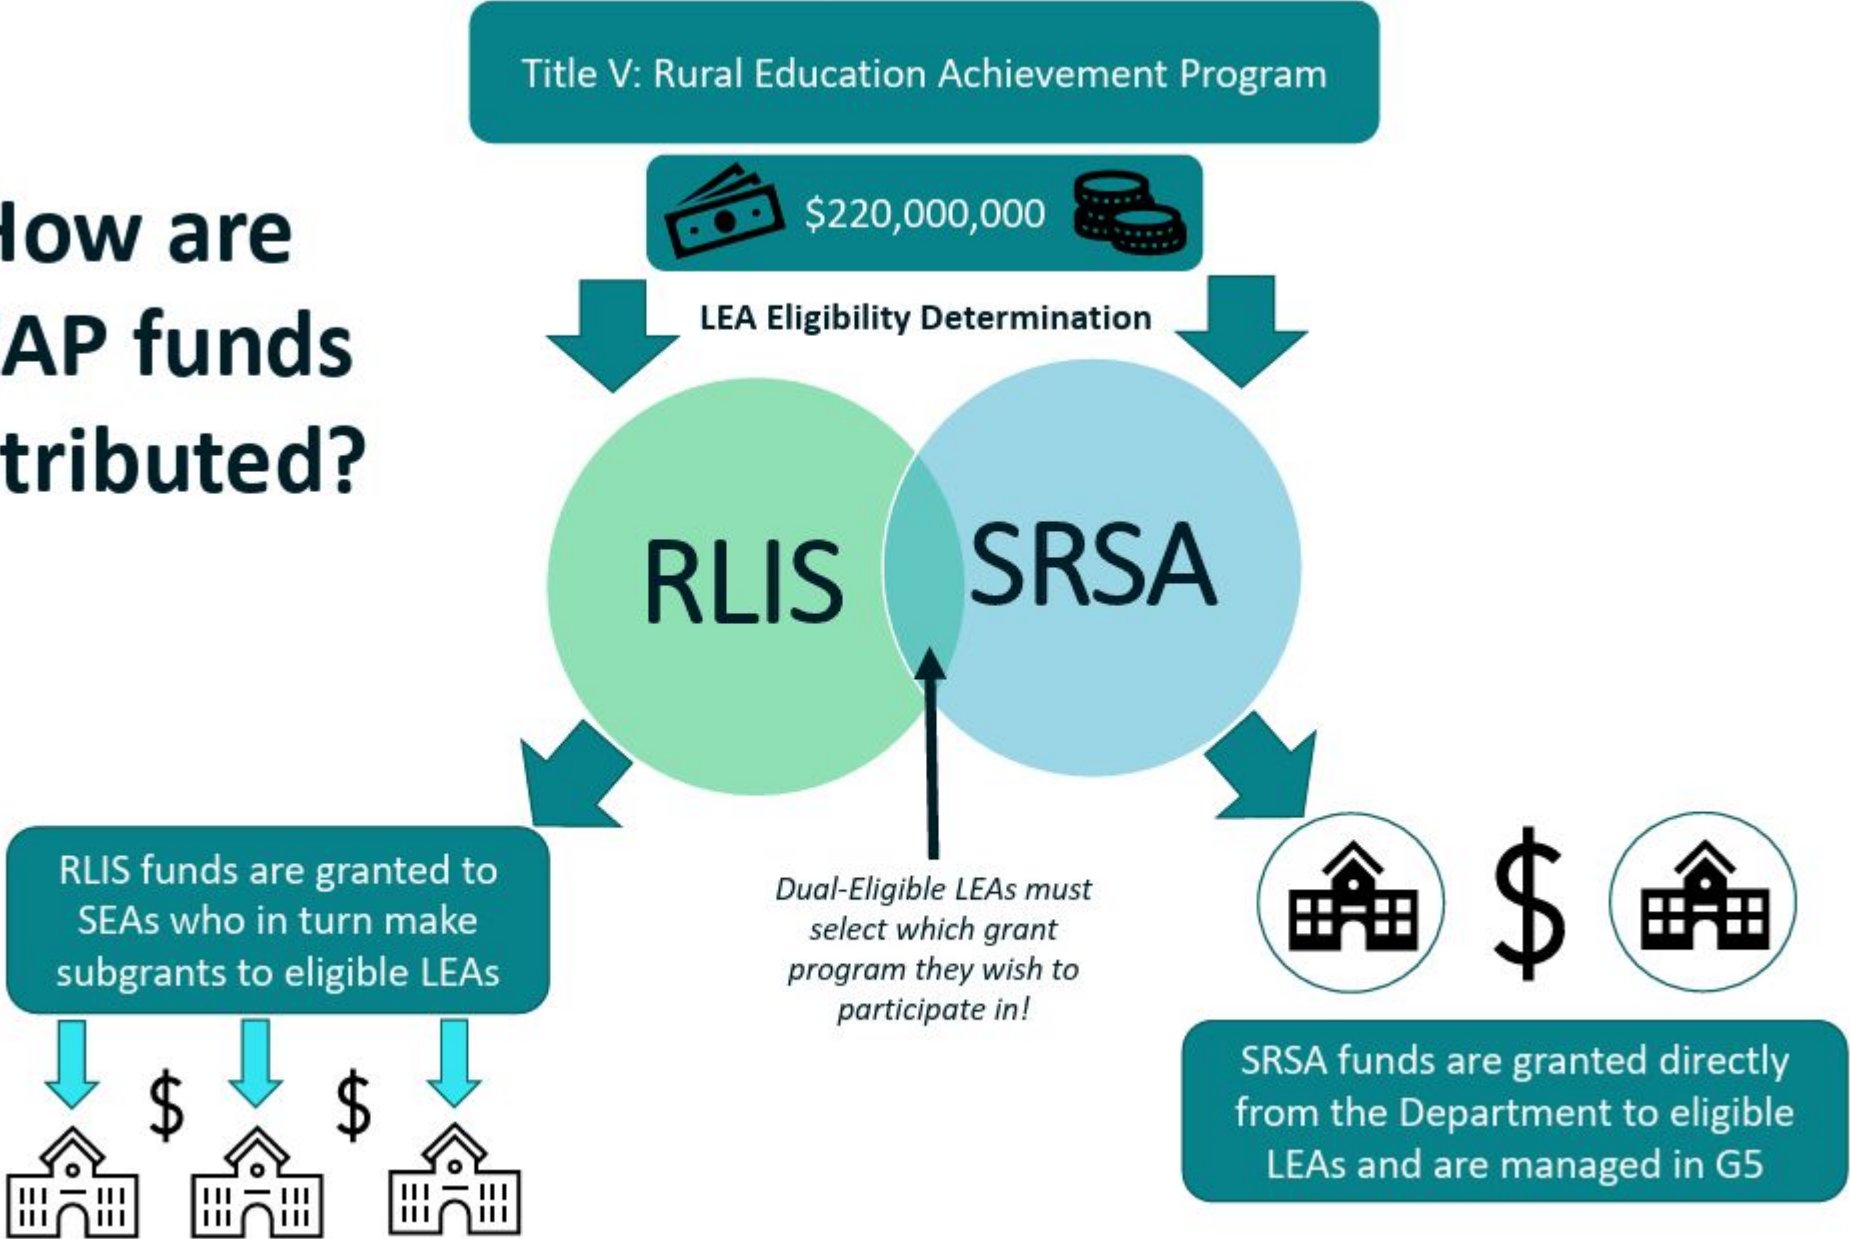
Title V: Rural Education Achievement Program

$220,000,000

low are
AP funds
tributed?

LEA Eligibility Determination

RLIS

SRSA

RLIS funds are granted to SEAs who in turn make subgrants to eligible LEAs

$

$

Dual-Eligible LEAs must select which grant program they wish to participate in!

$

SRSA funds are granted directly from the Department to eligible LEAs and are managed in G5